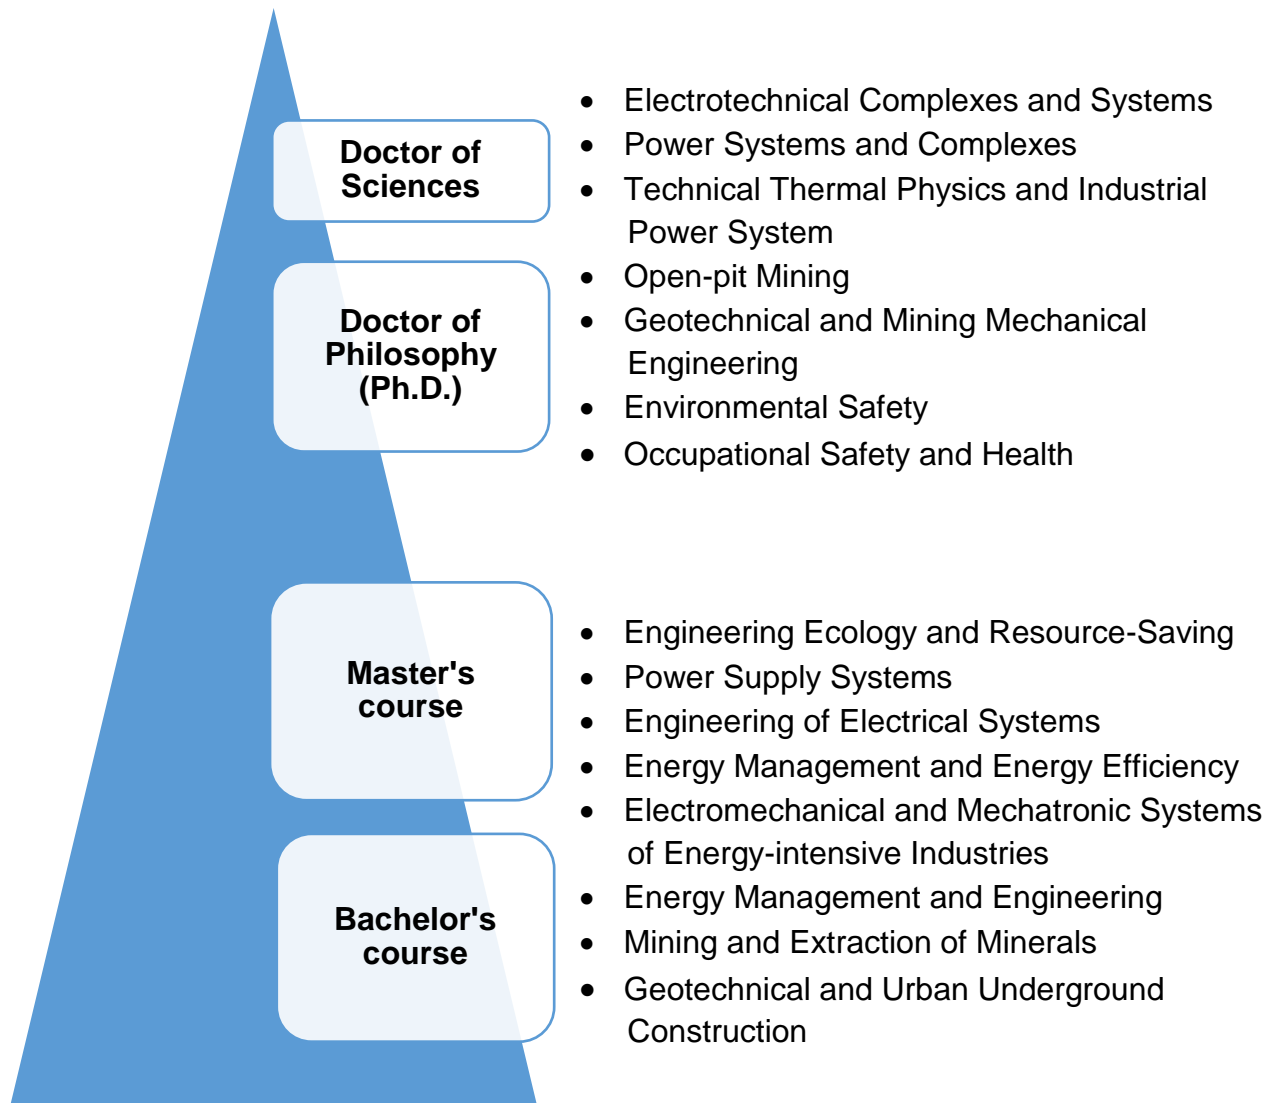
Doctor of Sciences

Doctor of Philosophy (Ph.D.)

Master's course

Bachelor's course

- Electrotechnical Complexes and Systems
- Power Systems and Complexes
- Technical Thermal Physics and Industrial Power System
- Open-pit Mining
- Geotechnical and Mining Mechanical Engineering
- Environmental Safety
- Occupational Safety and Health

- Engineering Ecology and Resource-Saving
- Power Supply Systems
- Engineering of Electrical Systems
- Energy Management and Energy Efficiency
- Electromechanical and Mechatronic Systems of Energy-intensive Industries
- Energy Management and Engineering
- Mining and Extraction of Minerals
- Geotechnical and Urban Underground Construction